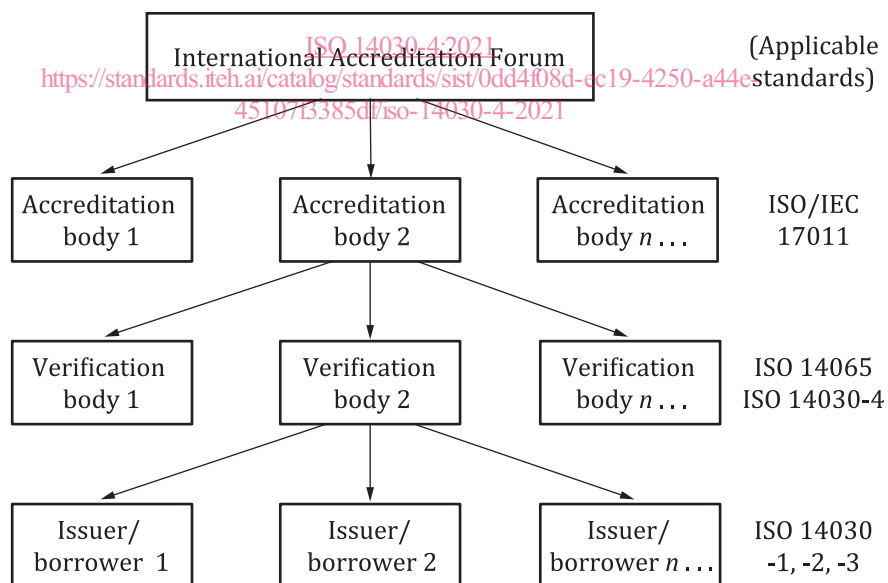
International Accreditation Forum

ISO 14030-4:2021
https://standards.iteh.ai/catalog/standards/sist/0dd4f08d-ec19-4250-a44e-45107f3385df/iso-14030-4-2021

(Applicable standards)

Accreditation body 1

Accreditation body 2

Accreditation body *n*...

ISO/IEC 17011

Verification body 1

Verification body 2

Verification body *n*...

ISO 14065
ISO 14030-4

Issuer/ borrower 1

Issuer/ borrower 2

Issuer/ borrower *n*...

ISO 14030 -1, -2, -3